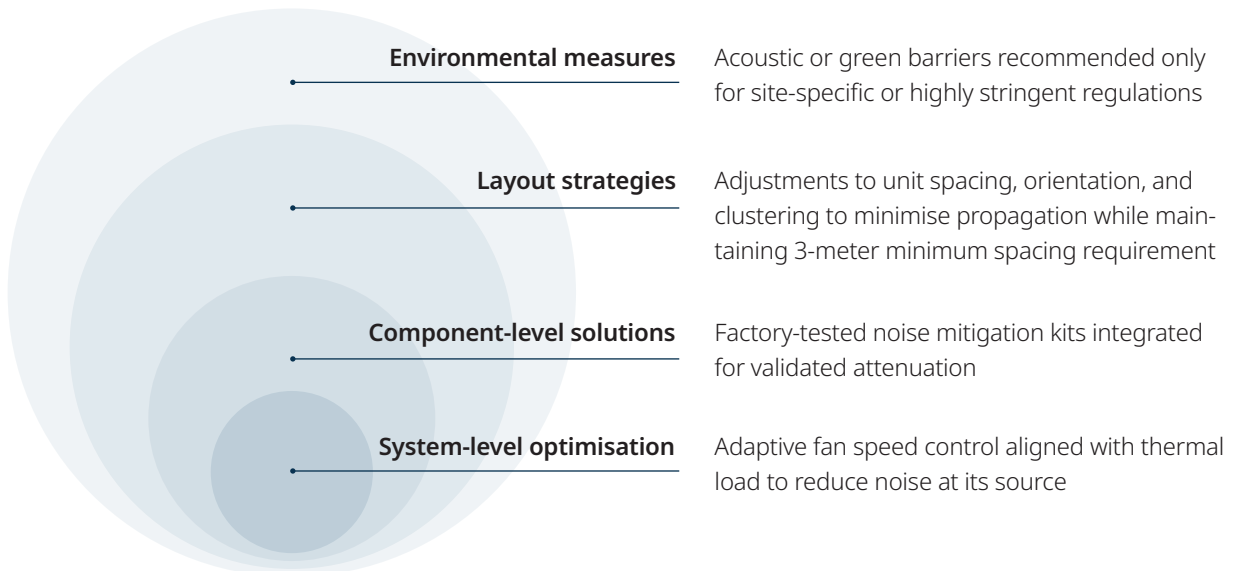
Environmental measures
Acoustic or green barriers recommended only for site-specific or highly stringent regulations

Layout strategies
Adjustments to unit spacing, orientation, and clustering to minimise propagation while maintaining 3-meter minimum spacing requirement

Component-level solutions
Factory-tested noise mitigation kits integrated for validated attenuation

System-level optimisation
Adaptive fan speed control aligned with thermal load to reduce noise at its source